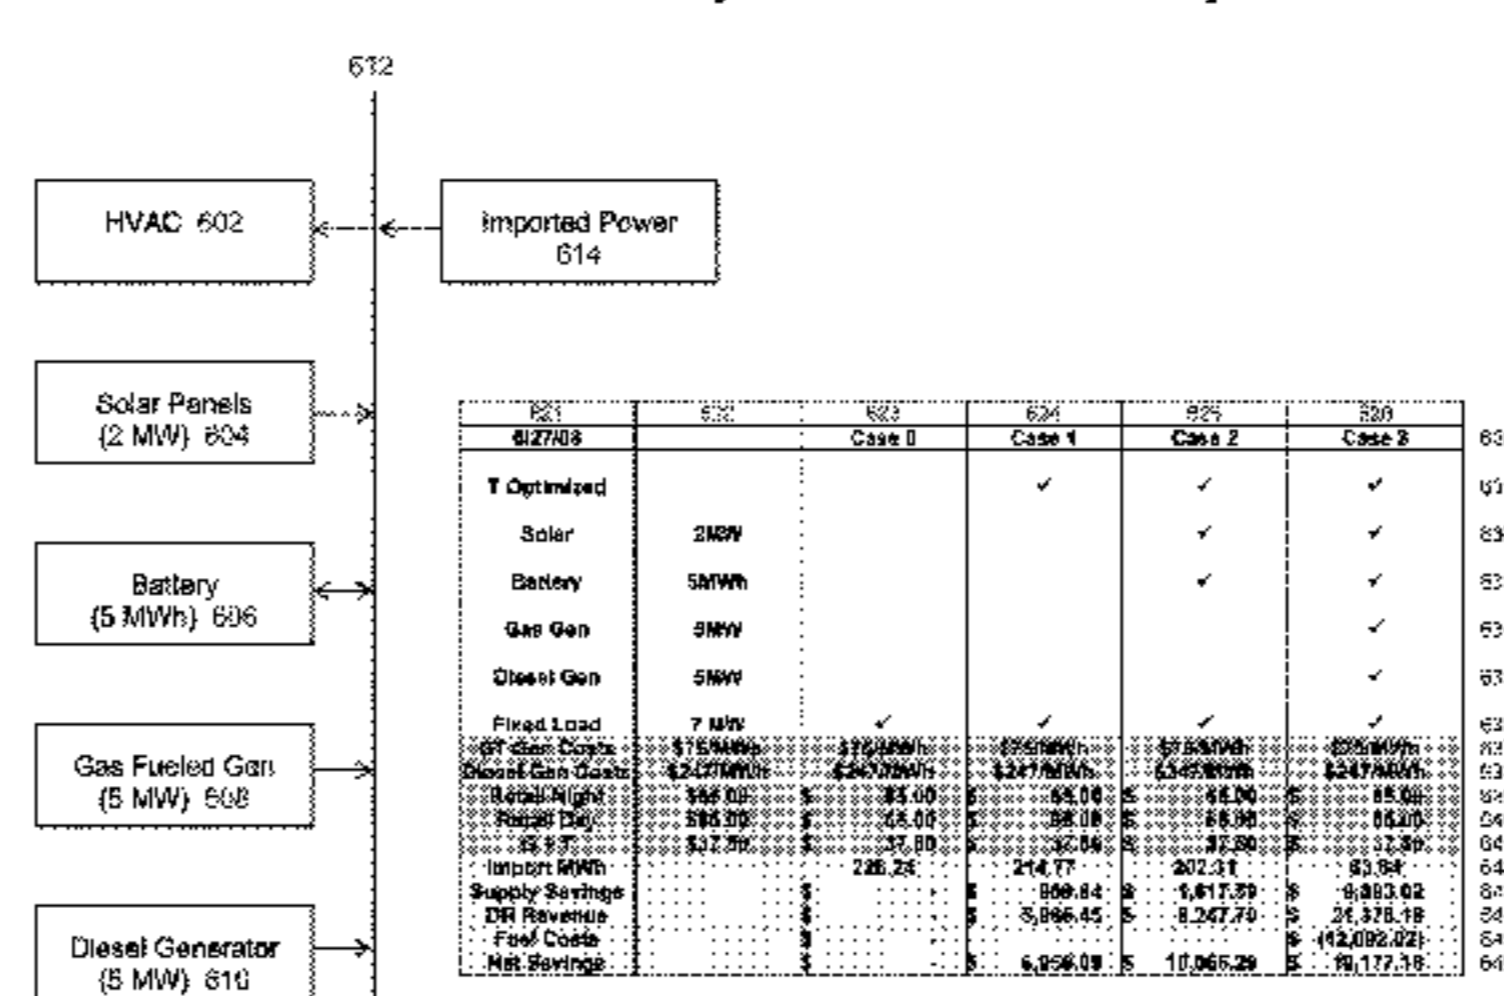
612

HVAC 602

Imported Power 614

Solar Panels (2 MW) 604

Battery (5 MWh) 606

Gas Fueled Gen (5 MW) 608

Diesel Generator (5 MW) 610

| 621 | 622 | 623 | 624 | 625 | 626 | |
|---|---|---|---|---|---|---|
| 6/27/08 | | Case 0 | Case 1 | Case 2 | Case 3 | 63 |
| T Optimized | | | ✓ | ✓ | ✓ | 63 |
| Solar | 2MW | | | ✓ | ✓ | 63 |
| Battery | 5MWh | | | ✓ | ✓ | 63 |
| Gas Gen | 5MW | | | | ✓ | 63 |
| Diesel Gen | 5MW | | | | ✓ | 63 |
| Fixed Load | 7 MW | ✓ | ✓ | ✓ | ✓ | 63 |
| GT Gen Costs | \$75/MWh | \$75/MWh | \$75/MWh | \$75/MWh | \$75/MWh | 63 |
| Diesel Gen Costs | \$247/MWh | \$247/MWh | \$247/MWh | \$247/MWh | \$247/MWh | 63 |
| Retail Night | \$65.00 | \$ 65.00 | \$ 65.00 | \$ 65.00 | \$ 65.00 | 6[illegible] |
| Retail Day | \$88.00 | \$ 88.00 | \$ 88.00 | \$ 88.00 | \$ 88.00 | 64 |
| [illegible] | \$37.80 | \$ 37.80 | \$ 37.80 | \$ 37.80 | \$ 37.80 | 64 |
| Import MWh | | 226.24 | 214.77 | 202.31 | 83.64 | 64 |
| Supply Savings | | \$ - | \$ 989.64 | \$ 1,817.59 | \$ 9,893.02 | 64 |
| DR Revenue | | \$ - | \$ 5,966.45 | \$ 8,247.70 | \$ 21,376.18 | 64 |
| Fuel Costs | | \$ - | | | \$ (12,092.02) | 64 |
| Net Savings | | \$ - | \$ 6,956.09 | \$ 10,065.29 | \$ 19,177.18 | 64 |